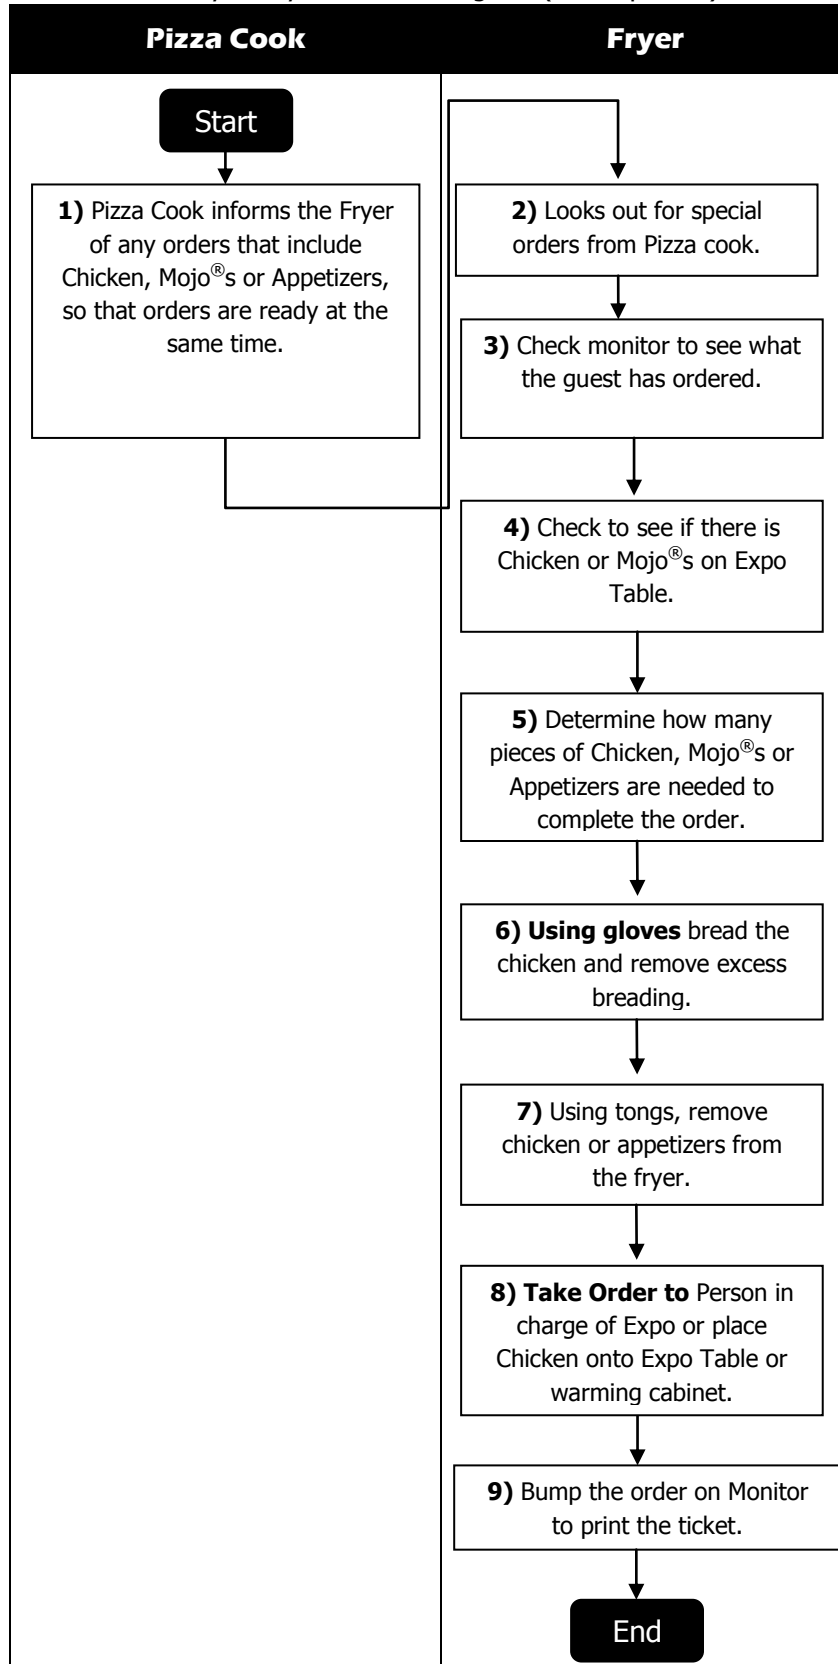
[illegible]

| Pizza Cook | Fryer |
|---|---|

Start

**1)** Pizza Cook informs the Fryer of any orders that include Chicken, Mojo®s or Appetizers, so that orders are ready at the same time.

**2)** Looks out for special orders from Pizza cook.

**3)** Check monitor to see what the guest has ordered.

**4)** Check to see if there is Chicken or Mojo®s on Expo Table.

**5)** Determine how many pieces of Chicken, Mojo®s or Appetizers are needed to complete the order.

**6) Using gloves** bread the chicken and remove excess breading.

**7)** Using tongs, remove chicken or appetizers from the fryer.

**8) Take Order to** Person in charge of Expo or place Chicken onto Expo Table or warming cabinet.

**9)** Bump the order on Monitor to print the ticket.

End